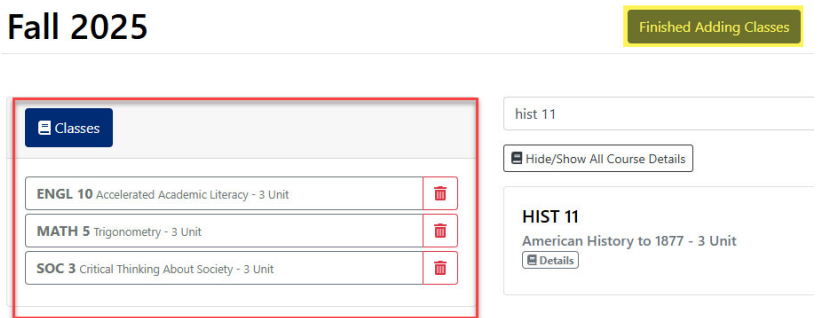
Fall 2025

Finished Adding Classes

Classes

ENGL 10 Accelerated Academic Literacy - 3 Unit

MATH 5 Trigonometry - 3 Unit

SOC 3 Critical Thinking About Society - 3 Unit

hist 11

Hide/Show All Course Details

HIST 11

American History to 1877 - 3 Unit

Details